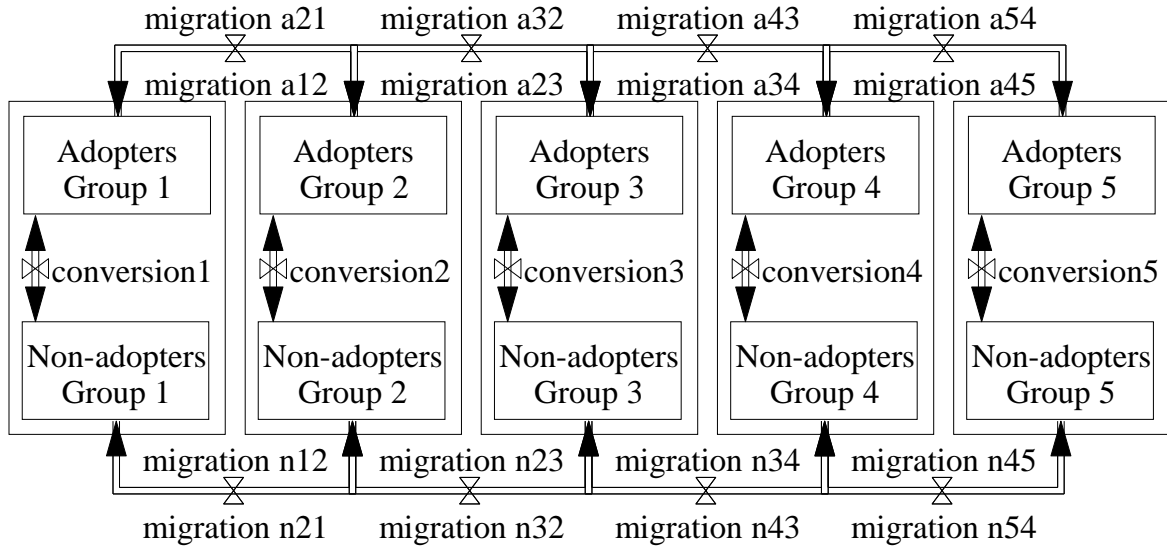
migration a21 migration a32 migration a43 migration a54

migration a12 migration a23 migration a34 migration a45

Adopters Group 1

conversion1

Non-adopters Group 1

Adopters Group 2

conversion2

Non-adopters Group 2

Adopters Group 3

conversion3

Non-adopters Group 3

Adopters Group 4

conversion4

Non-adopters Group 4

Adopters Group 5

conversion5

Non-adopters Group 5

migration n12 migration n23 migration n34 migration n45

migration n21 migration n32 migration n43 migration n54